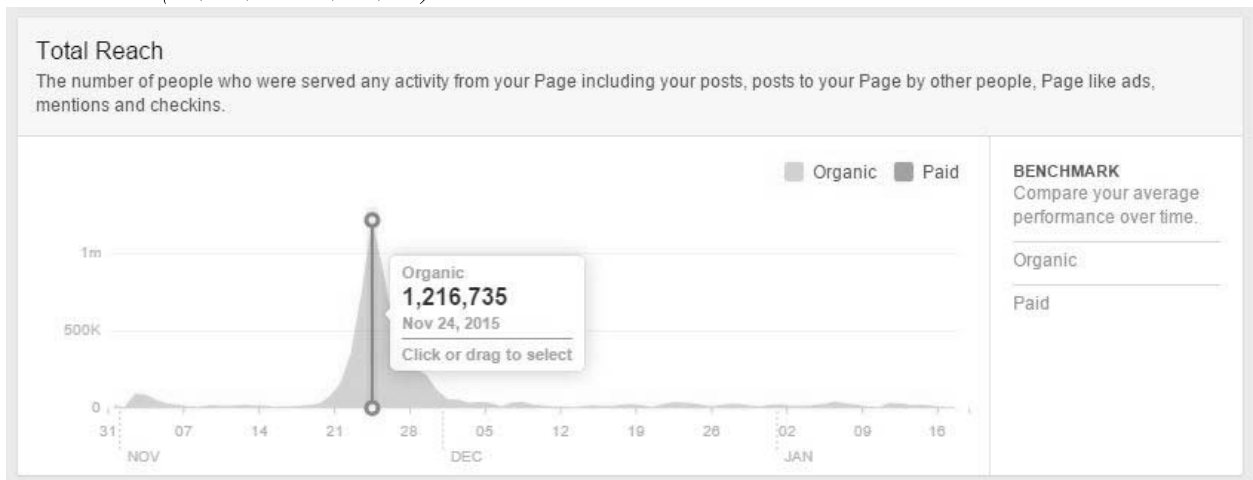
Total Reach

The number of people who were served any activity from your Page including your posts, posts to your Page by other people, Page like ads, mentions and checkins.

Organic Paid

1m

500K

0

Organic
1,216,735
Nov 24, 2015
Click or drag to select

31 07 14 21 28 05 12 19 26 02 09 16
NOV DEC JAN

BENCHMARK
Compare your average performance over time.

Organic

Paid